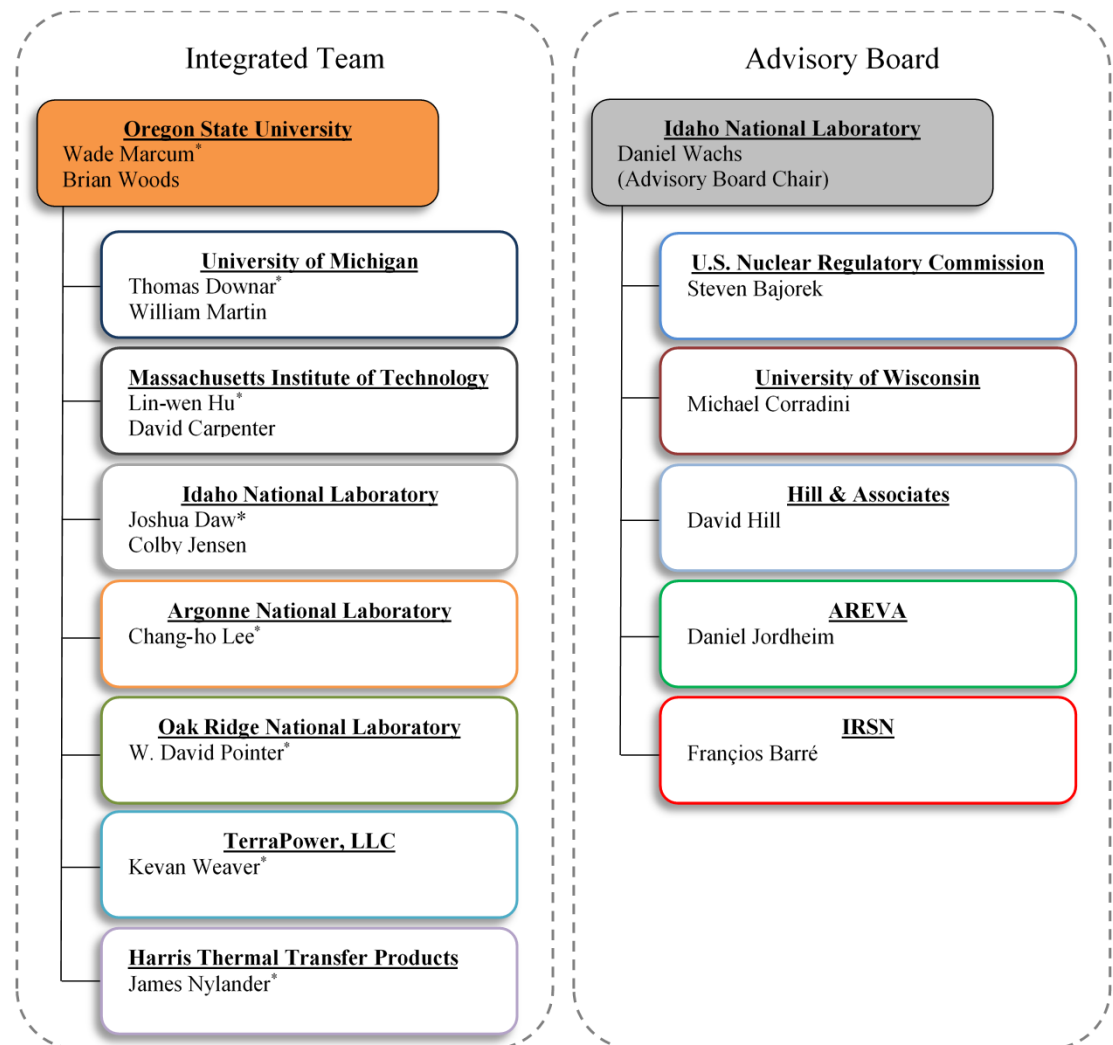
Integrated Team

Oregon State University
Wade Marcum*
Brian Woods

University of Michigan
Thomas Downar*
William Martin

Massachusetts Institute of Technology
Lin-wen Hu*
David Carpenter

Idaho National Laboratory
Joshua Daw*
Colby Jensen

Argonne National Laboratory
Chang-ho Lee*

Oak Ridge National Laboratory
W. David Pointer*

TerraPower, LLC
Kevan Weaver*

Harris Thermal Transfer Products
James Nylander*

Advisory Board

Idaho National Laboratory
Daniel Wachs
(Advisory Board Chair)

U.S. Nuclear Regulatory Commission
Steven Bajorek

University of Wisconsin
Michael Corradini

Hill & Associates
David Hill

AREVA
Daniel Jordheim

IRSN
Françios Barré